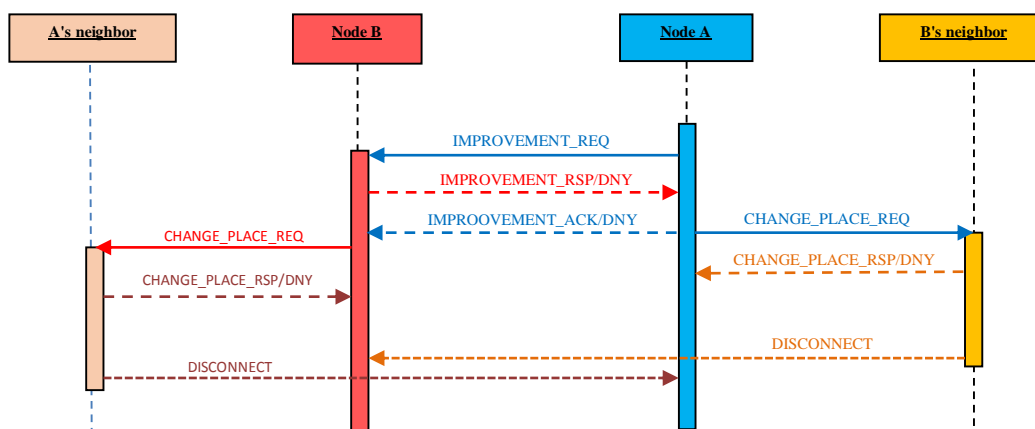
A's neighbor

Node B

Node A

B's neighbor

IMPROVEMENT_REQ

IMPROVEMENT_RSP/DNY

IMPROOVEMENT_ACK/DNY

CHANGE_PLACE_REQ

CHANGE_PLACE_REQ

CHANGE_PLACE_RSP/DNY

CHANGE_PLACE_RSP/DNY

DISCONNECT

DISCONNECT